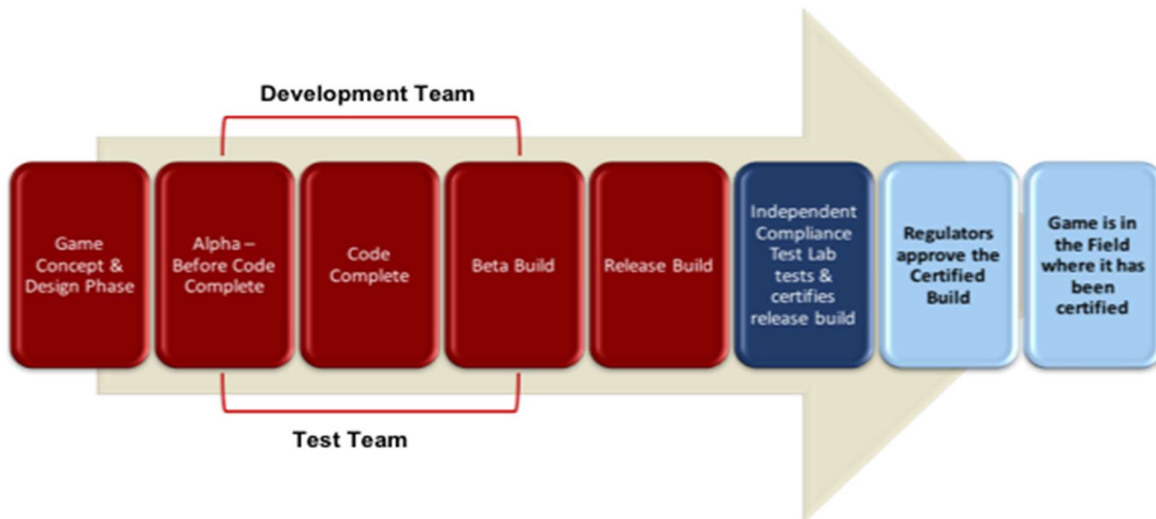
Development Team

Game Concept & Design Phase

Alpha – Before Code Complete

Code Complete

Beta Build

Release Build

Independent Compliance Test Lab tests & certifies release build

Regulators approve the Certified Build

Game is in the Field where it has been certified

Test Team